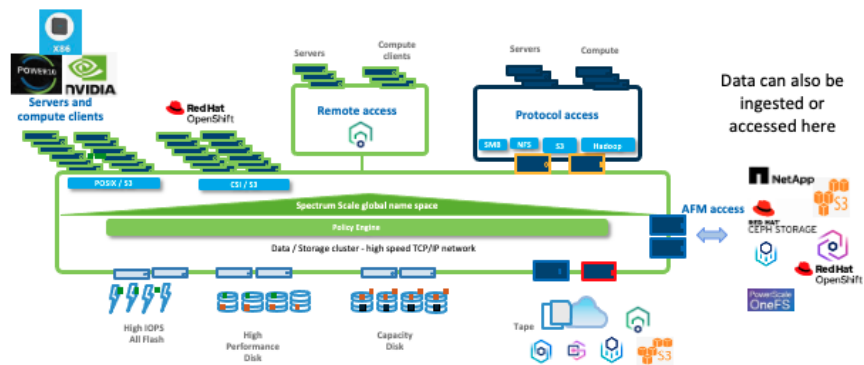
X86
POWER10
NVIDIA
Servers and compute clients
Red Hat OpenShift
Servers
Compute clients
Remote access
Servers
Compute
Protocol access
SMB
NFS
S3
Hadoop
Data can also be ingested or accessed here
POSIX / S3
CSI / S3
Spectrum Scale global name space
Policy Engine
Data / Storage cluster - high speed TCP/IP network
AFM access
NetApp
S3
RED HAT CEPH STORAGE
Red Hat OpenShift
PowerScale OneFS
High IOPS All Flash
High Performance Disk
Capacity Disk
Tape
S3